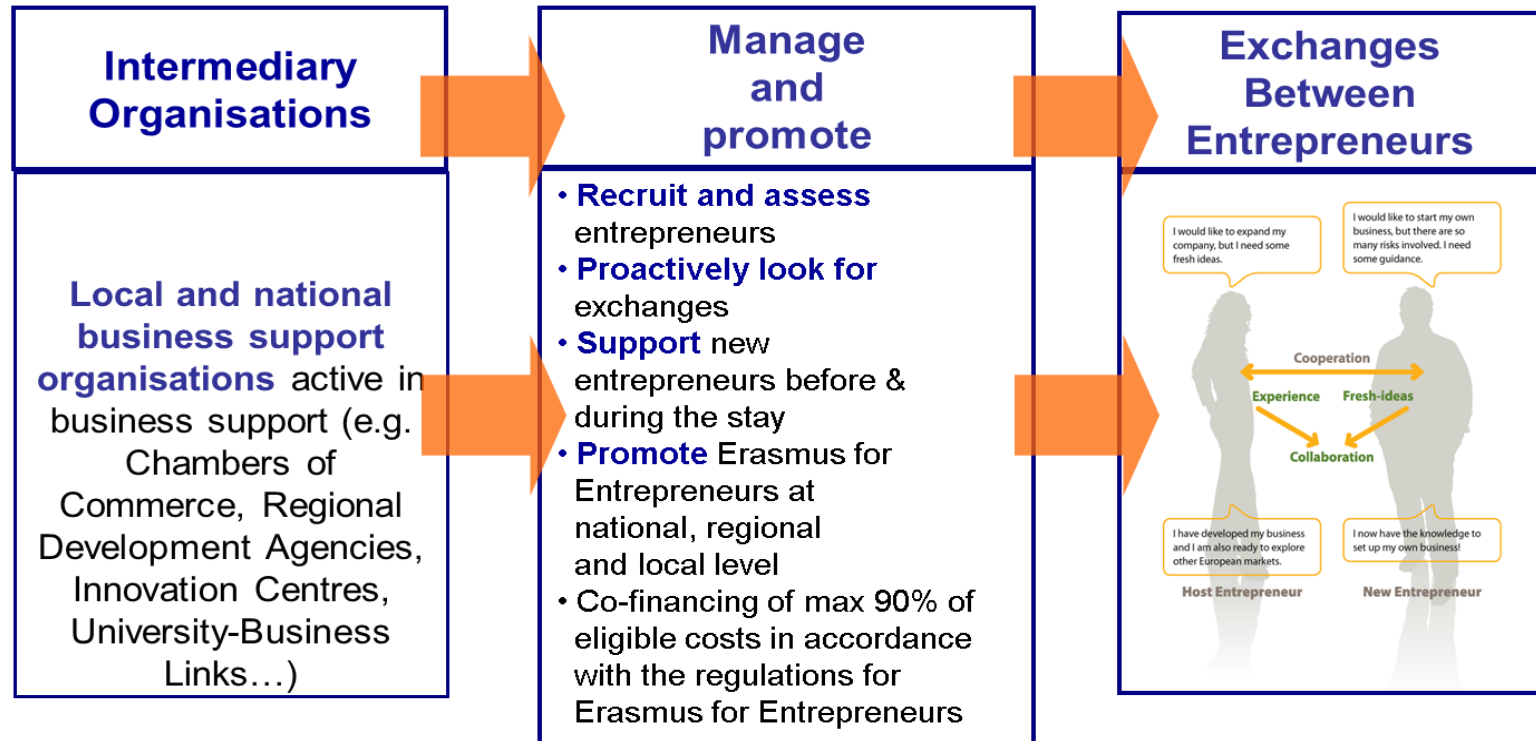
Intermediary Organisations

Local and national business support organisations active in business support (e.g. Chambers of Commerce, Regional Development Agencies, Innovation Centres, University-Business Links…)

Manage and promote

• Recruit and assess entrepreneurs
• Proactively look for exchanges
• Support new entrepreneurs before & during the stay
• Promote Erasmus for Entrepreneurs at national, regional and local level
• Co-financing of max 90% of eligible costs in accordance with the regulations for Erasmus for Entrepreneurs

Exchanges Between Entrepreneurs

I would like to expand my company, but I need some fresh ideas.

I would like to start my own business, but there are so many risks involved. I need some guidance.

Cooperation

Experience

Fresh-ideas

Collaboration

I have developed my business and I am also ready to explore other European markets.

I now have the knowledge to set up my own business!

Host Entrepreneur

New Entrepreneur